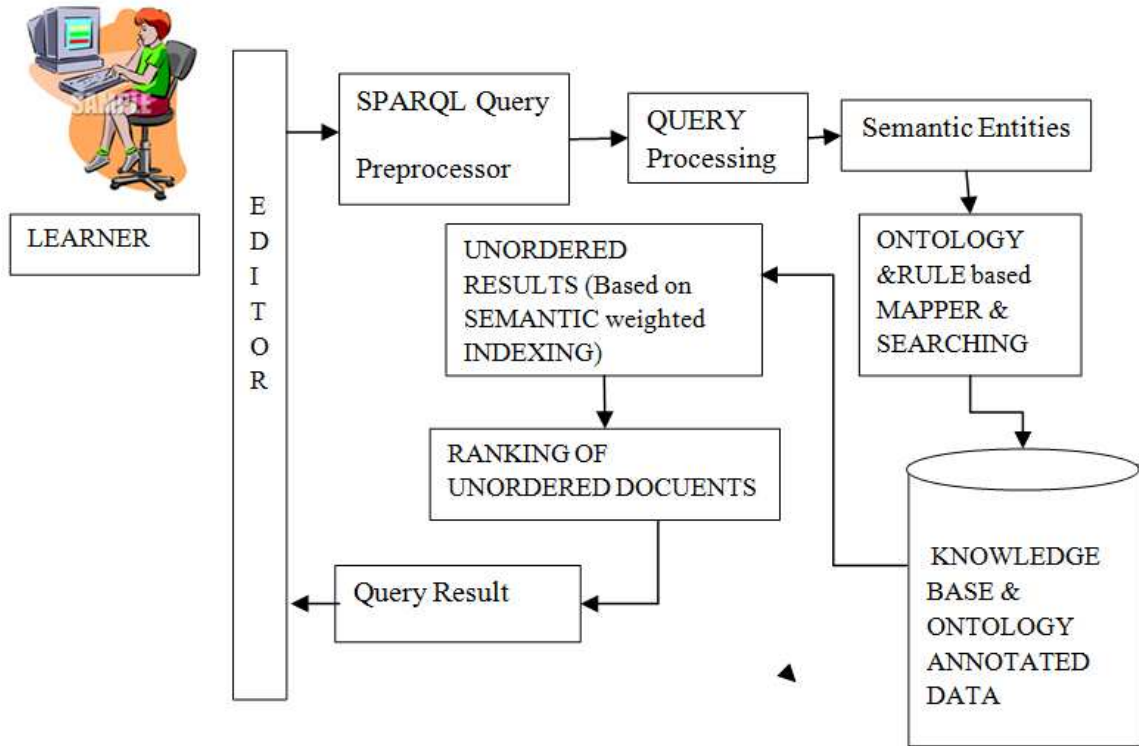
SAMPLE

LEARNER

E
D
I
T
O
R

SPARQL Query Preprocessor

QUERY Processing

Semantic Entities

ONTOLOGY &RULE based MAPPER & SEARCHING

UNORDERED RESULTS (Based on SEMANTIC weighted INDEXING)

RANKING OF UNORDERED DOCUENTS

Query Result

KNOWLEDGE BASE & ONTOLOGY ANNOTATED DATA